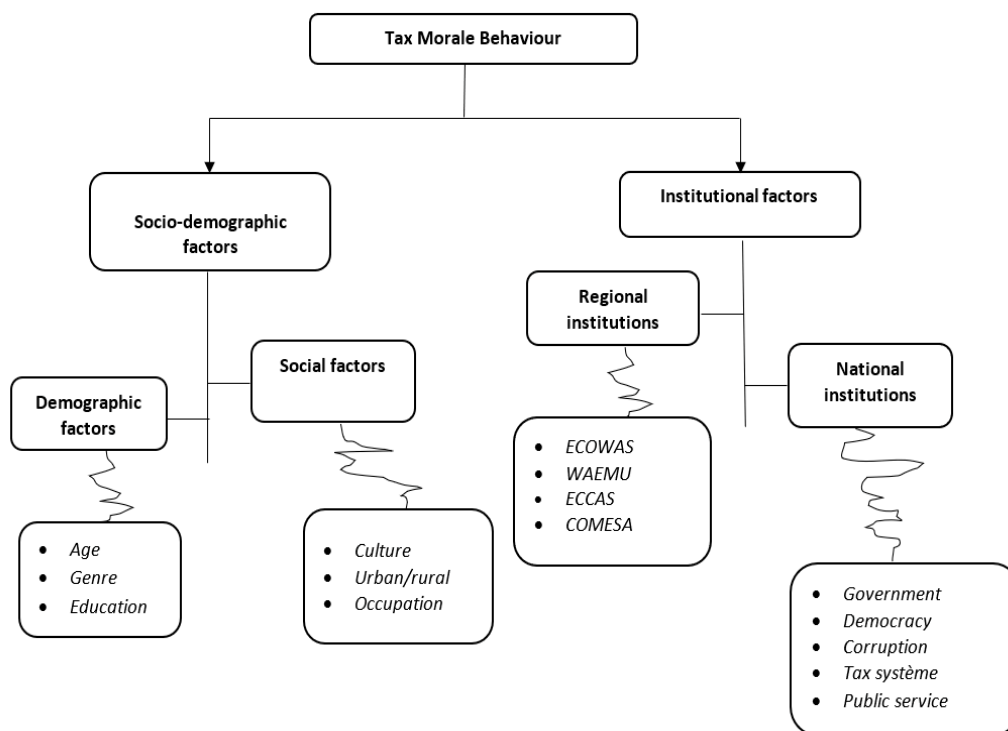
Tax Morale Behaviour

Socio-demographic factors

Institutional factors

Regional institutions

Social factors

National institutions

Demographic factors

- ECOWAS
- WAEMU
- ECCAS
- COMESA

- Age
- Genre
- Education

- Culture
- Urban/rural
- Occupation

- Government
- Democracy
- Corruption
- Tax système
- Public service